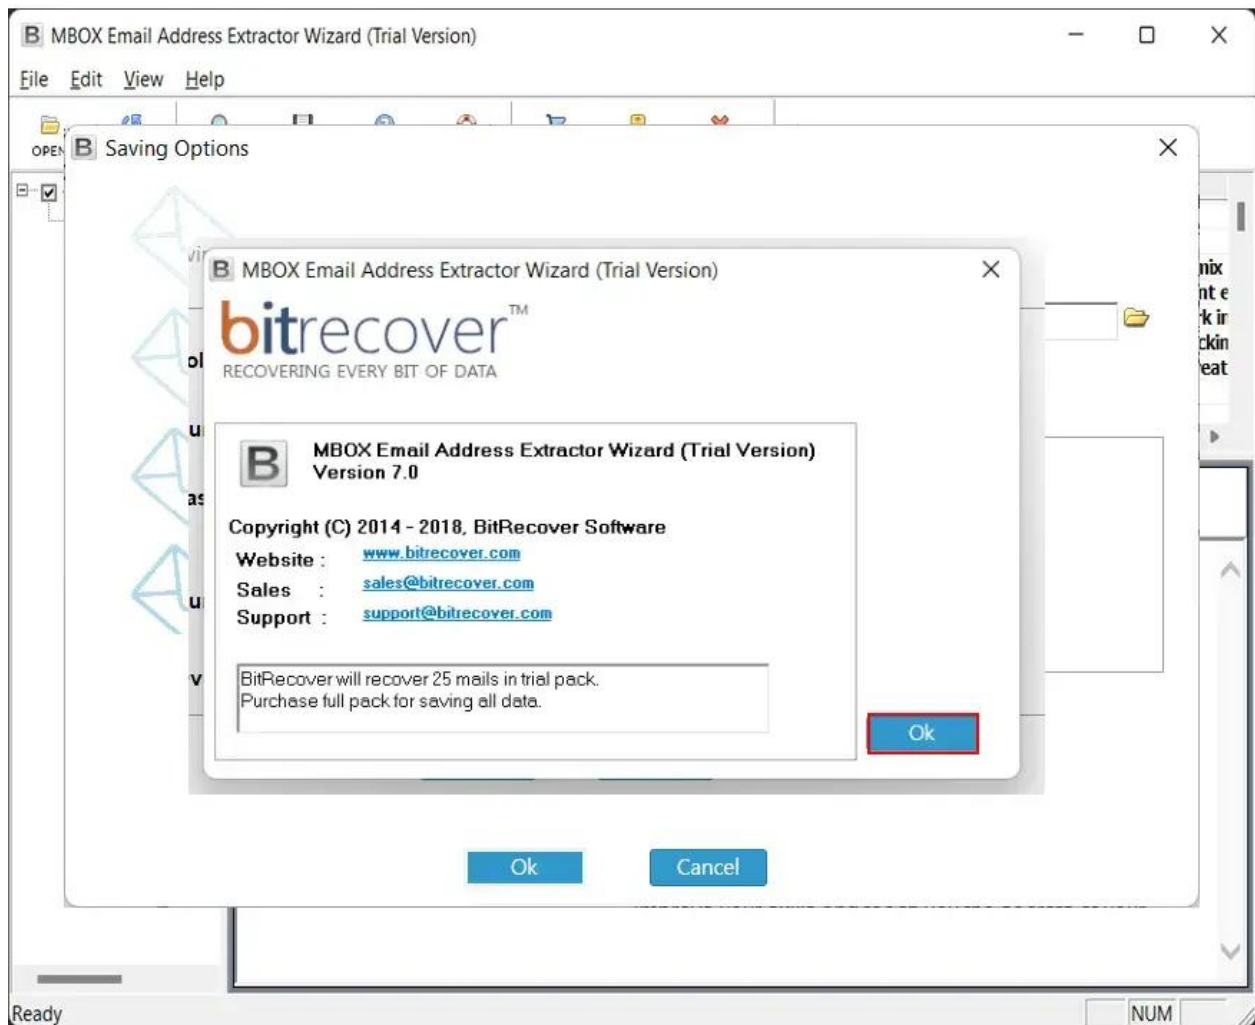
B MBOX Email Address Extractor Wizard (Trial Version)

File Edit View Help

OPEN

B Saving Options

B MBOX Email Address Extractor Wizard (Trial Version)

bitrecover™
RECOVERING EVERY BIT OF DATA

MBOX Email Address Extractor Wizard (Trial Version)
Version 7.0

Copyright (C) 2014 - 2018, BitRecover Software
Website : www.bitrecover.com
Sales : sales@bitrecover.com
Support : support@bitrecover.com

BitRecover will recover 25 mails in trial pack.
Purchase full pack for saving all data.

Ok

Ok

Cancel

Ready

NUM